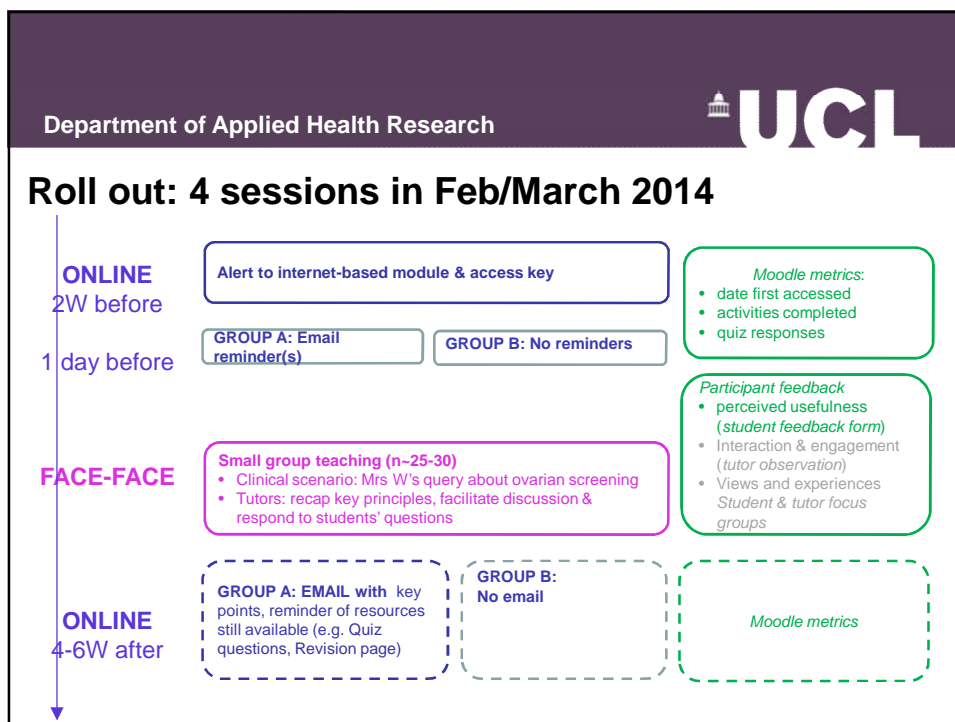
Department of Applied Health Research

UCL

Roll out: 4 sessions in Feb/March 2014

ONLINE
2W before

Alert to internet-based module & access key

Moodle metrics:
• date first accessed
• activities completed
• quiz responses

1 day before

GROUP A: Email reminder(s)

GROUP B: No reminders

Participant feedback
• perceived usefulness (student feedback form)
• Interaction & engagement (tutor observation)
• Views and experiences Student & tutor focus groups

FACE-FACE

Small group teaching (n~25-30)
• Clinical scenario: Mrs W's query about ovarian screening
• Tutors: recap key principles, facilitate discussion & respond to students' questions

ONLINE
4-6W after

GROUP A: EMAIL with key points, reminder of resources still available (e.g. Quiz questions, Revision page)

GROUP B: No email

Moodle metrics